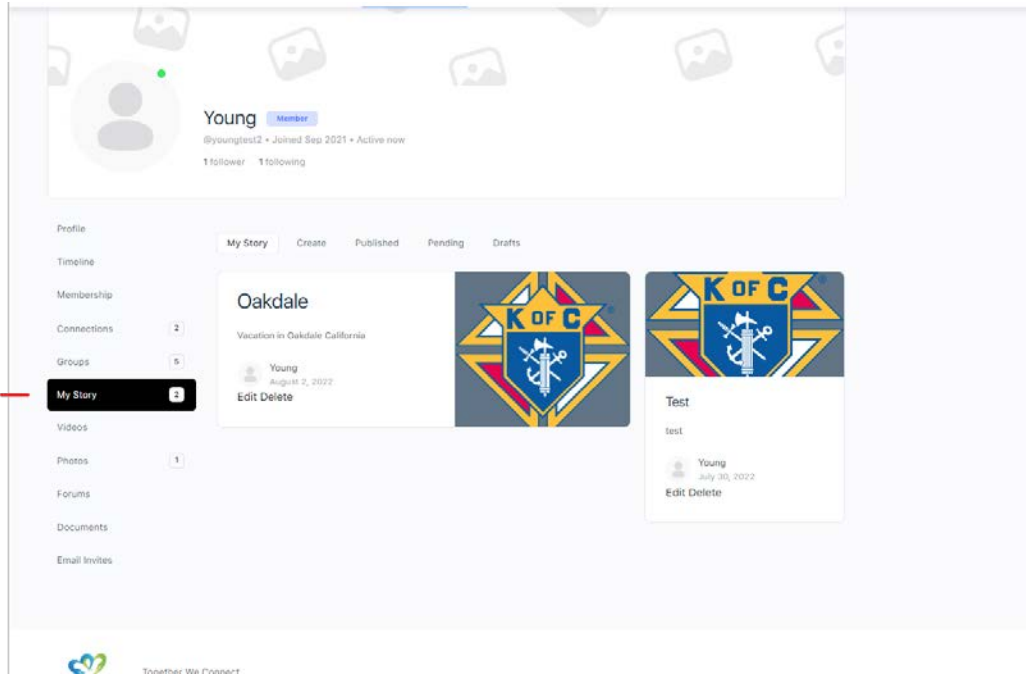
Young Member

@youngtest2 • Joined Sep 2021 • Active now

1 follower 1 following

Profile

Timeline

Membership

Connections 2

Groups 5

My Story 2

Videos

Photos 1

Forums

Documents

Email Invites

My Story Create Published Pending Drafts

Oakdale

Vacation in Oakdale California

Young
August 2, 2022

Edit Delete

K OF C

K OF C

Test

test

Young
July 30, 2022

Edit Delete

Together We Connect